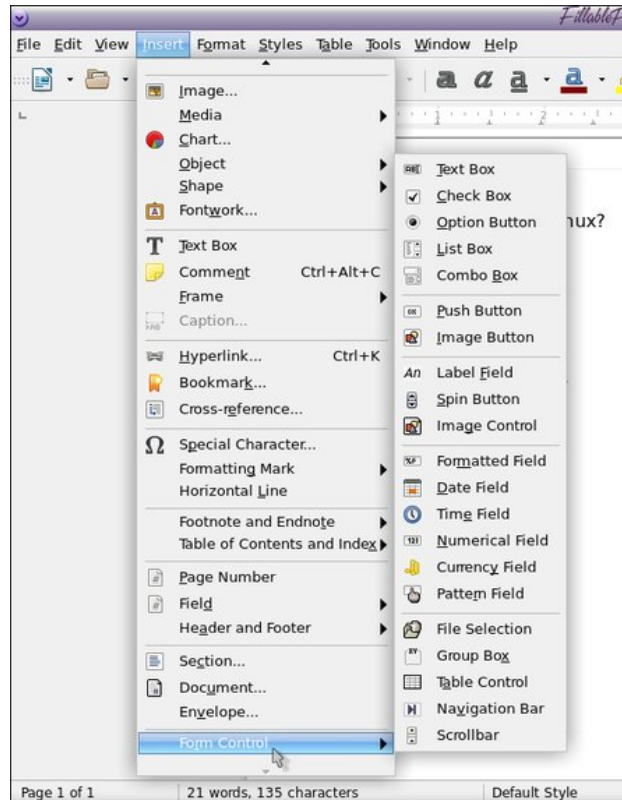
FillableP

File Edit View Insert Format Styles Table Tools Window Help

Image...
Media
Chart...
Object
Shape
Fontwork...
Text Box
Comment Ctrl+Alt+C
Frame
Caption...
Hyperlink... Ctrl+K
Bookmark...
Cross-reference...
Special Character...
Formatting Mark
Horizontal Line
Footnote and Endnote
Table of Contents and Index
Page Number
Field
Header and Footer
Section...
Document...
Envelope...
Form Control

Text Box
Check Box
Option Button
List Box
Combo Box
Push Button
Image Button
Label Field
Spin Button
Image Control
Formatted Field
Date Field
Time Field
Numerical Field
Currency Field
Pattern Field
File Selection
Group Box
Table Control
Navigation Bar
Scrollbar

nux?

Page 1 of 1 21 words, 135 characters Default Style